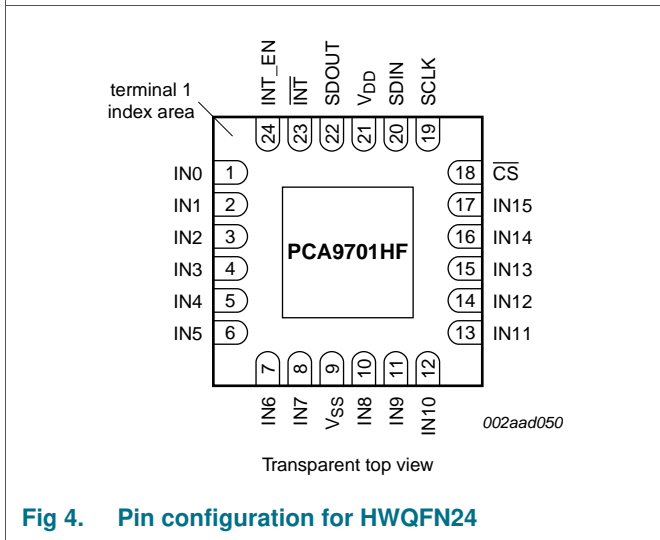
terminal 1 index area

INT_EN
$\overline{INT}$
SDOUT
$V_{DD}$
SDIN
SCLK

24
23
22
21
20
19

IN0 1
IN1 2
IN2 3
IN3 4
IN4 5
IN5 6

PCA9701HF

18 $\overline{CS}$
17 IN15
16 IN14
15 IN13
14 IN12
13 IN11

7
8
9
10
11
12

IN6
IN7
$V_{SS}$
IN8
IN9
IN10

002aad050

Transparent top view

Fig 4. Pin configuration for HWQFN24